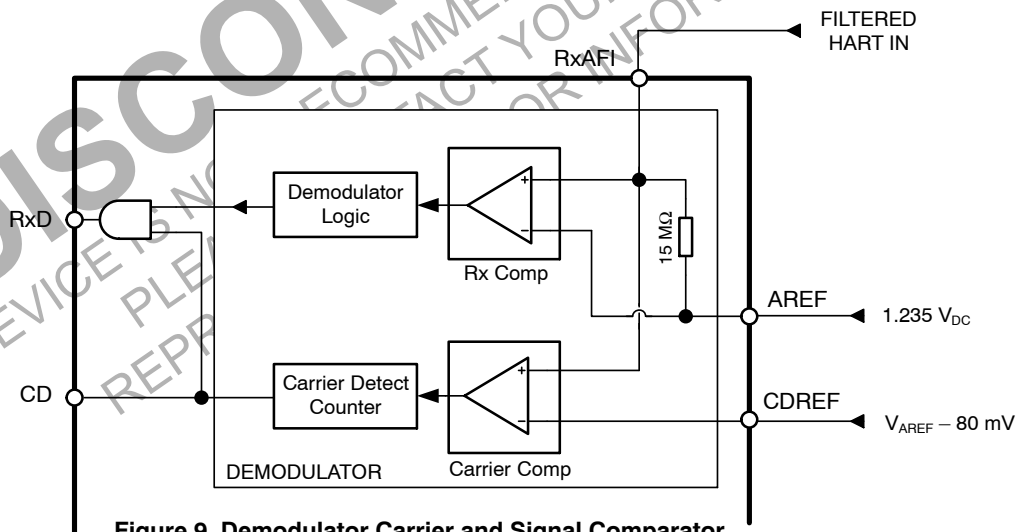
FILTERED HART IN

RxAFI

Demodulator Logic

+

−

Rx Comp

15 MΩ

RxD

AREF

$1.235\ V_{DC}$

CD

Carrier Detect Counter

+

−

Carrier Comp

CDREF

$V_{AREF} - 80\ mV$

DEMODULATOR

DISCONTINUED DEVICE IS NOT RECOMMENDED PLEASE CONTACT YOUR REPRESENTATIVE FOR INFORMATION

Figure 9. Demodulator Carrier and Signal Comparator